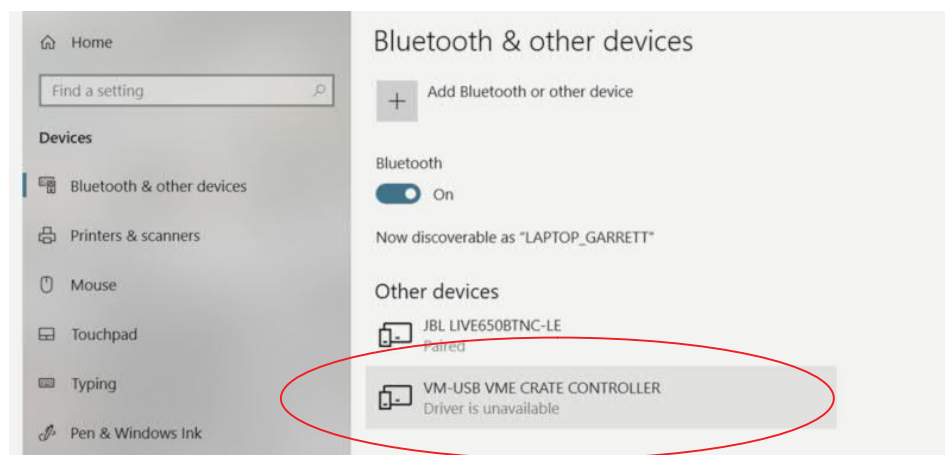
Home

Find a setting

Devices

Bluetooth & other devices

Printers & scanners

Mouse

Touchpad

Typing

Pen & Windows Ink

Bluetooth & other devices

+ Add Bluetooth or other device

Bluetooth

On

Now discoverable as "LAPTOP_GARRETT"

Other devices

JBL LIVE650BTNC-LE
Paired

VM-USB VME CRATE CONTROLLER
Driver is unavailable